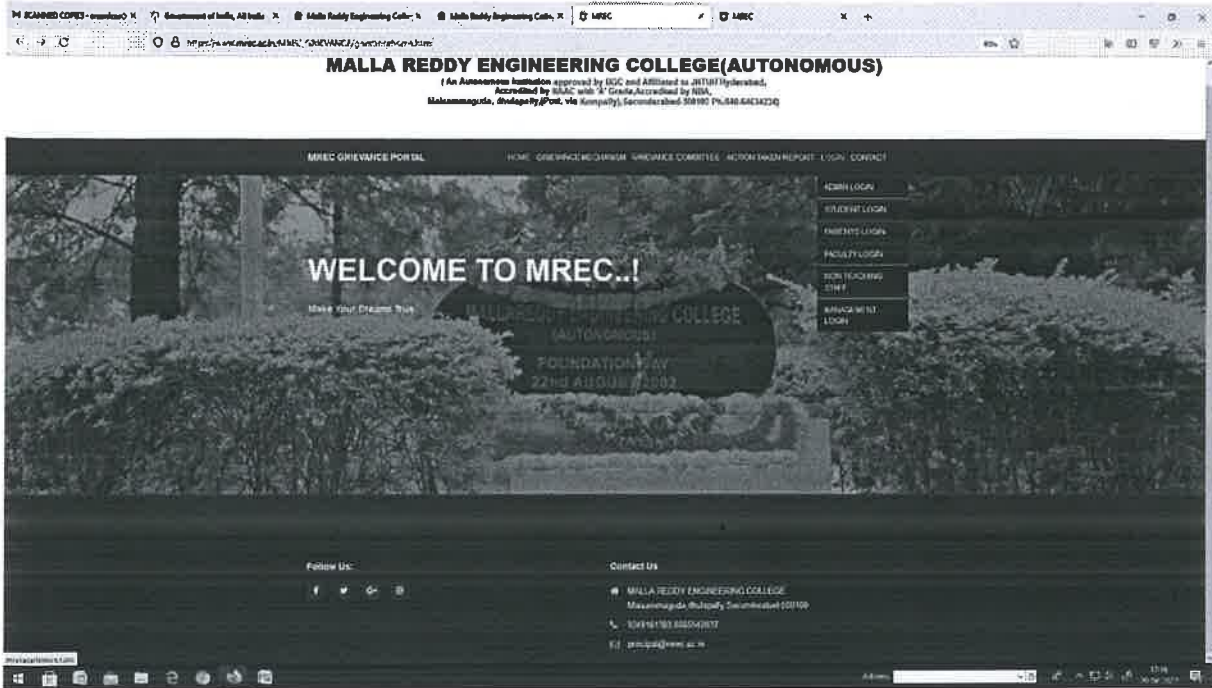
SCANNED COPIES - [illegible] × Government of India, All India × Malla Reddy Engineering Colle × Malla Reddy Engineering Colle × MREC × MREC

https://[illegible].mrec.ac.in/MREC_GRIEVANCE/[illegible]

MALLA REDDY ENGINEERING COLLEGE(AUTONOMOUS)
( An Autonomous Institution approved by UGC and Affiliated to JNTUH Hyderabad, Accredited by NAAC with 'A' Grade,Accredited by NBA, Maisammaguda, dhulapally,(Post. via Kompally), Secunderabad-500100 Ph.040-64634234)

MREC GRIEVANCE PORTAL

HOME GRIEVANCE MECHANISM GRIEVANCE COMMITTEE ACTION TAKEN REPORT LOGIN CONTACT

ADMIN LOGIN
STUDENT LOGIN
PARENTS LOGIN
FACULTY LOGIN
NON TEACHING STAFF
MANAGEMENT LOGIN

WELCOME TO MREC..!

Make Your Dreams True

MALLA REDDY ENGINEERING COLLEGE
(AUTONOMOUS)
FOUNDATION DAY
22nd AUGUST 2002

Follow Us:

Contact Us

MALLA REDDY ENGINEERING COLLEGE
Maisammaguda,dhulapally Secunderabad-500100

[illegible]

principal@mrec.ac.in

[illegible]